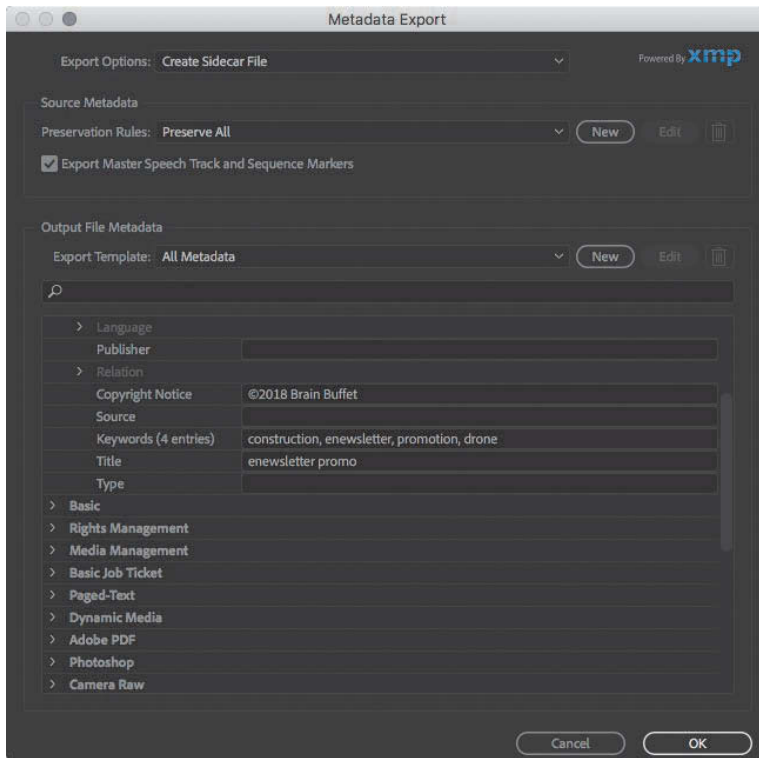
Metadata Export

Export Options: Create Sidecar File

Powered By XMP

Source Metadata

Preservation Rules: Preserve All

New

Edit

Export Master Speech Track and Sequence Markers

Output File Metadata

Export Template: All Metadata

New

Edit

> Language

Publisher

> Relation

| | |
|---|---|
| Copyright Notice | ©2018 Brain Buffet |
| Source | |
| Keywords (4 entries) | construction, enewsletter, promotion, drone |
| Title | enewsletter promo |
| Type | |

> Basic
> Rights Management
> Media Management
> Basic Job Ticket
> Paged-Text
> Dynamic Media
> Adobe PDF
> Photoshop
> Camera Raw

Cancel

OK